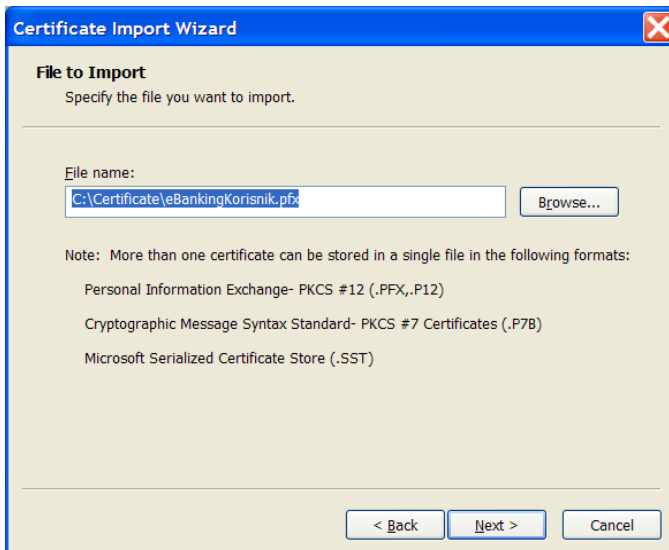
Certificate Import Wizard

File to Import
Specify the file you want to import.

File name:
C:\Certificate\eBankingKorisnik.pfx
Browse...

Note: More than one certificate can be stored in a single file in the following formats:

Personal Information Exchange- PKCS #12 (.PFX,.P12)

Cryptographic Message Syntax Standard- PKCS #7 Certificates (.P7B)

Microsoft Serialized Certificate Store (.SST)

< Back
Next >
Cancel